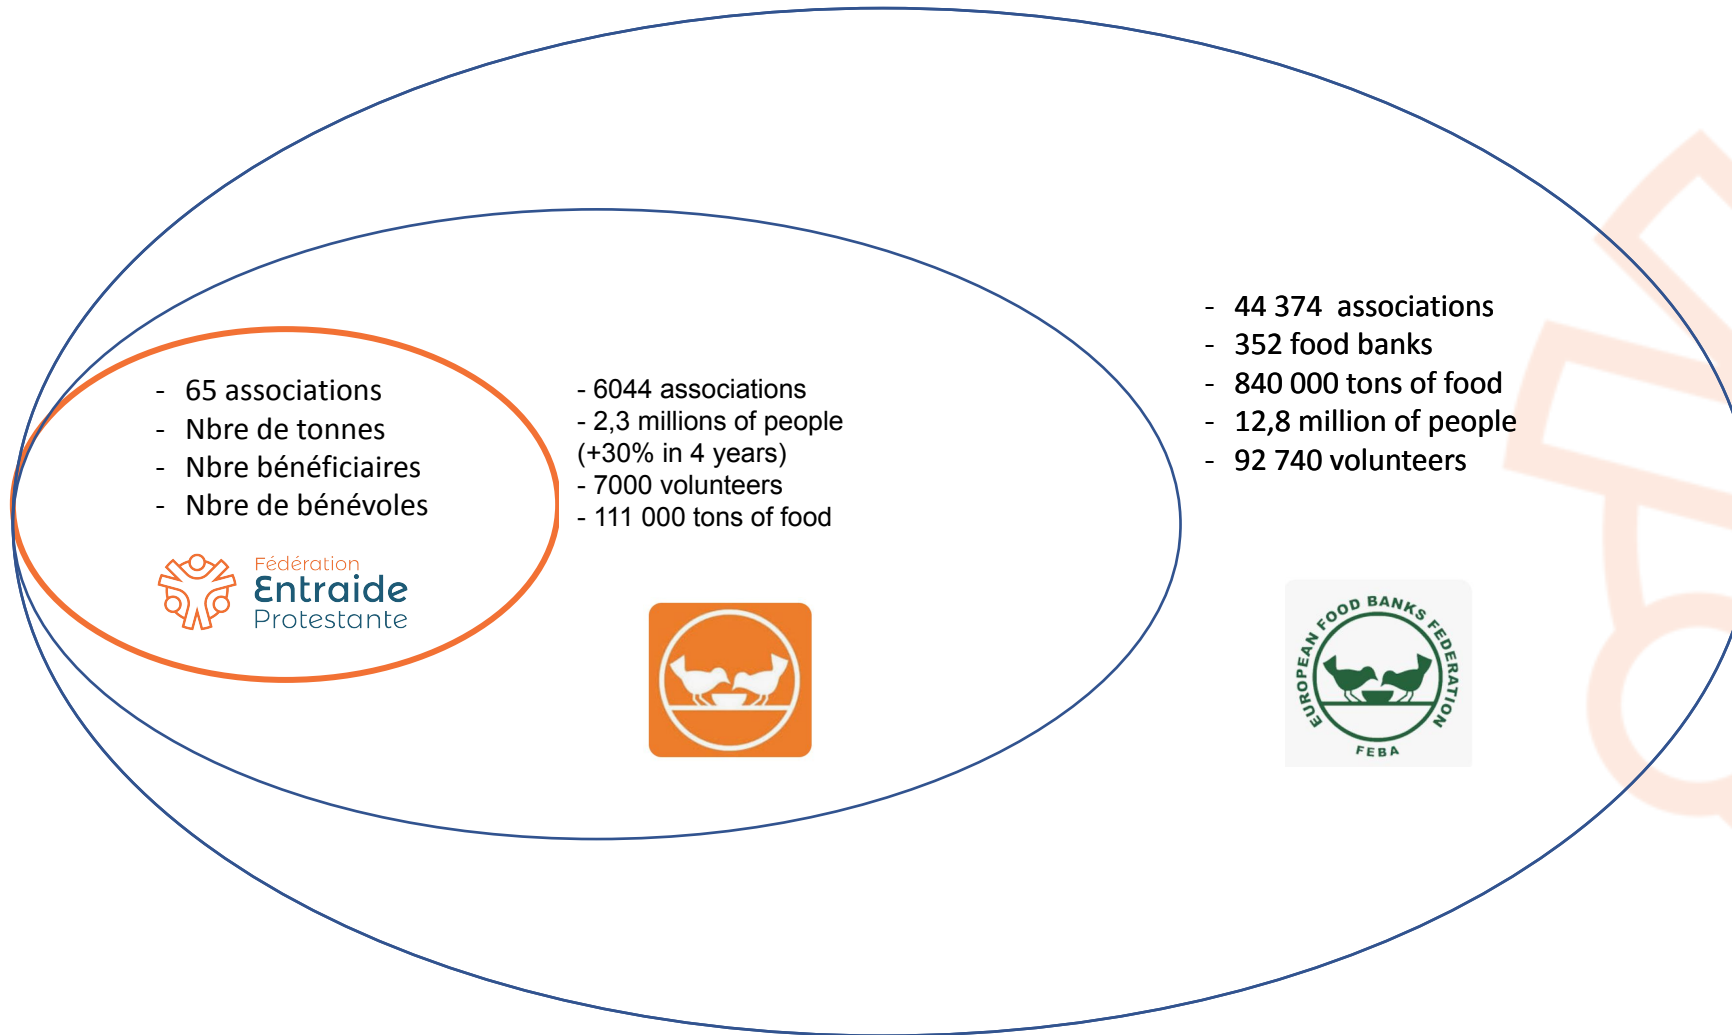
- 65 associations
- Nbre de tonnes
- Nbre bénéficiaires
- Nbre de bénévoles

Fédération
Entraide
Protestante

- 6044 associations
- 2,3 millions of people (+30% in 4 years)
- 7000 volunteers
- 111 000 tons of food

- 44 374 associations
- 352 food banks
- 840 000 tons of food
- 12,8 million of people
- 92 740 volunteers

EUROPEAN FOOD BANKS FEDERATION
FEBA